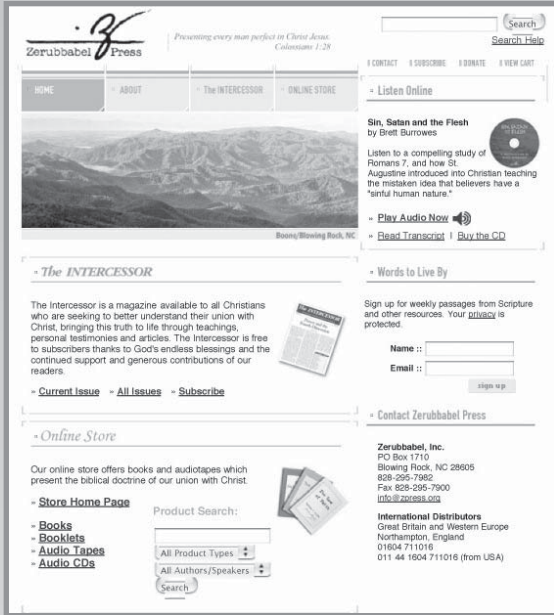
Zerubbabel Press

Presenting every man perfect in Christ Jesus. Colossians 1:28

Search
Search Help

CONTACT | SUBSCRIBE | DONATE | VIEW CART

HOME | ABOUT | The INTERCESSOR | ONLINE STORE

Boone/Blowing Rock, NC

Listen Online

Sin, Satan and the Flesh
by Brett Burrowes

Listen to a compelling study of Romans 7, and how St. Augustine introduced into Christian teaching the mistaken idea that believers have a "sinful human nature."

» Play Audio Now
» Read Transcript | Buy the CD

The INTERCESSOR

The Intercessor is a magazine available to all Christians who are seeking to better understand their union with Christ, bringing this truth to life through teachings, personal testimonies and articles. The Intercessor is free to subscribers thanks to God's endless blessings and the continued support and generous contributions of our readers.

» Current Issue » All Issues » Subscribe

Words to Live By

Sign up for weekly passages from Scripture and other resources. Your privacy is protected.

Name ::
Email ::
sign up

Online Store

Our online store offers books and audiotapes which present the biblical doctrine of our union with Christ.

» Store Home Page

» Books
» Booklets
» Audio Tapes
» Audio CDs

Product Search:
All Product Types
All Authors/Speakers
Search

Contact Zerubbabel Press

Zerubbabel, Inc.
PO Box 1710
Blowing Rock, NC 28605
828-295-7982
Fax 828-295-7900
info@zpress.org

International Distributors
Great Britain and Western Europe
Northampton, England
01604 711016
011 44 1604 711016 (from USA)